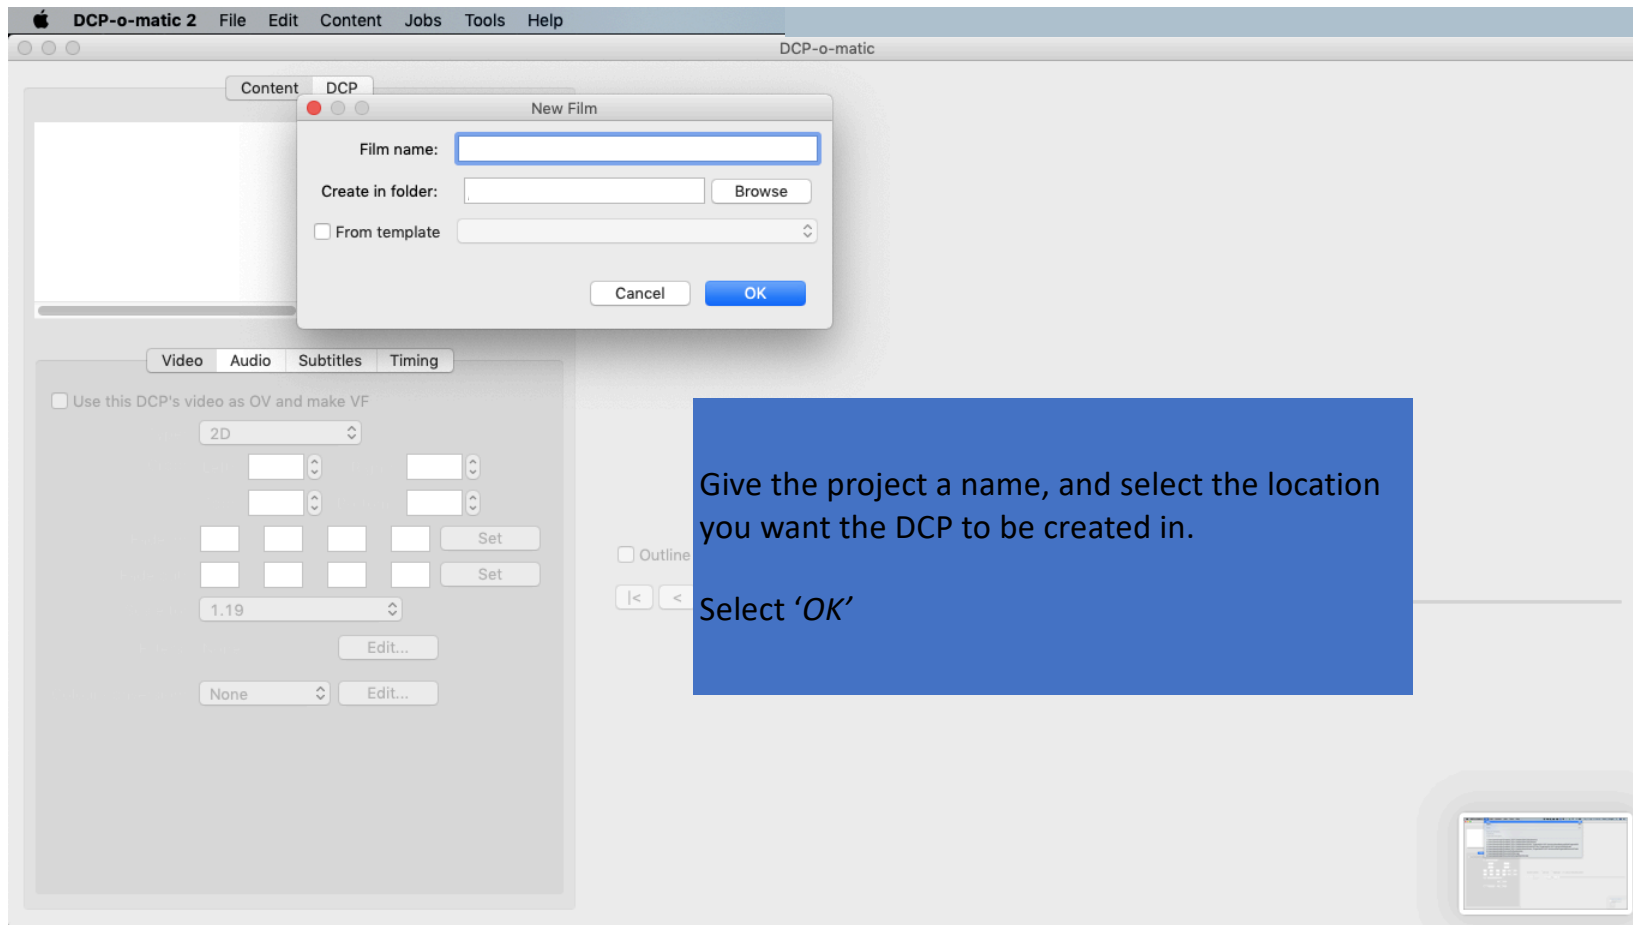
DCP-o-matic 2 File Edit Content Jobs Tools Help

DCP-o-matic

Content DCP

New Film

Film name:

Create in folder: Browse

From template

Cancel OK

Video Audio Subtitles Timing

Use this DCP's video as OV and make VF

2D

Set

Set

1.19

Edit...

None Edit...

Outline

|< <

Give the project a name, and select the location you want the DCP to be created in.

Select ‘OK’